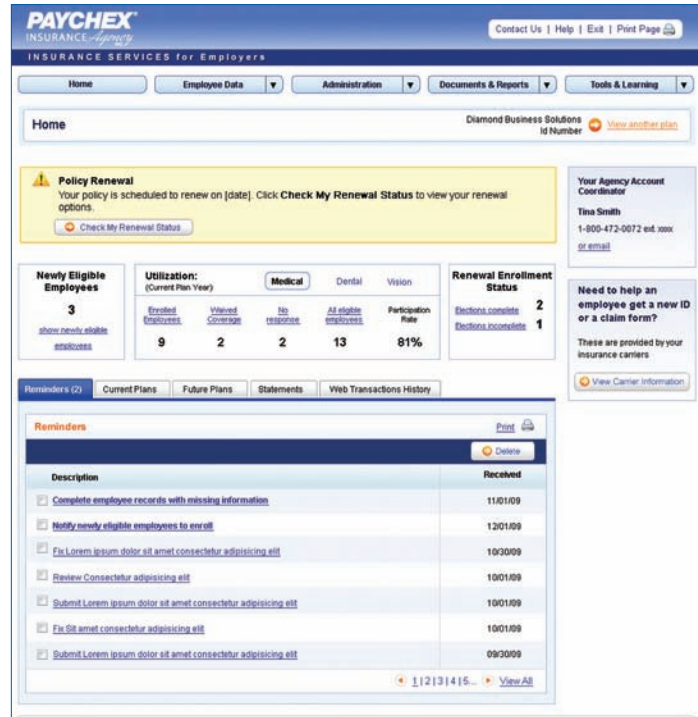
PAYCHEX®
INSURANCE Agency

Contact Us | Help | Exit | Print Page

INSURANCE SERVICES for Employers

Home | Employee Data | Administration | Documents & Reports | Tools & Learning

Home

Diamond Business Solutions
Id Number
View another plan

Policy Renewal
Your policy is scheduled to renew on [date]. Click **Check My Renewal Status** to view your renewal options.

Check My Renewal Status

Your Agency Account Coordinator
Tina Smith
1-800-472-0072 ext. xxxx
or email

Newly Eligible Employees
3
show newly eligible employees

Utilization:
(Current Plan Year)

Medical | Dental | Vision

| Enrolled Employees | Waived Coverage | No response | All eligible employees | Participation Rate |
|---|---|---|---|---|
| 9 | 2 | 2 | 13 | 81% |

Renewal Enrollment Status
Elections complete 2
Elections incomplete 1

Need to help an employee get a new ID or a claim form?
These are provided by your insurance carriers
View Carrier Information

Reminders (2) | Current Plans | Future Plans | Statements | Web Transactions History

Reminders
Print
Delete

| Description | Received |
|---|---|
| Complete employee records with missing information | 11/01/09 |
| Notify newly eligible employees to enroll | 12/01/09 |
| Fix Lorem ipsum dolor sit amet consectetur adipisicing elit | 10/30/09 |
| Review Consectetur adipisicing elit | 10/01/09 |
| Submit Lorem ipsum dolor sit amet consectetur adipisicing elit | 10/01/09 |
| Fix Sit amet consectetur adipisicing elit | 10/01/09 |
| Submit Lorem ipsum dolor sit amet consectetur adipisicing elit | 09/30/09 |

1|2|3|4|5... View All